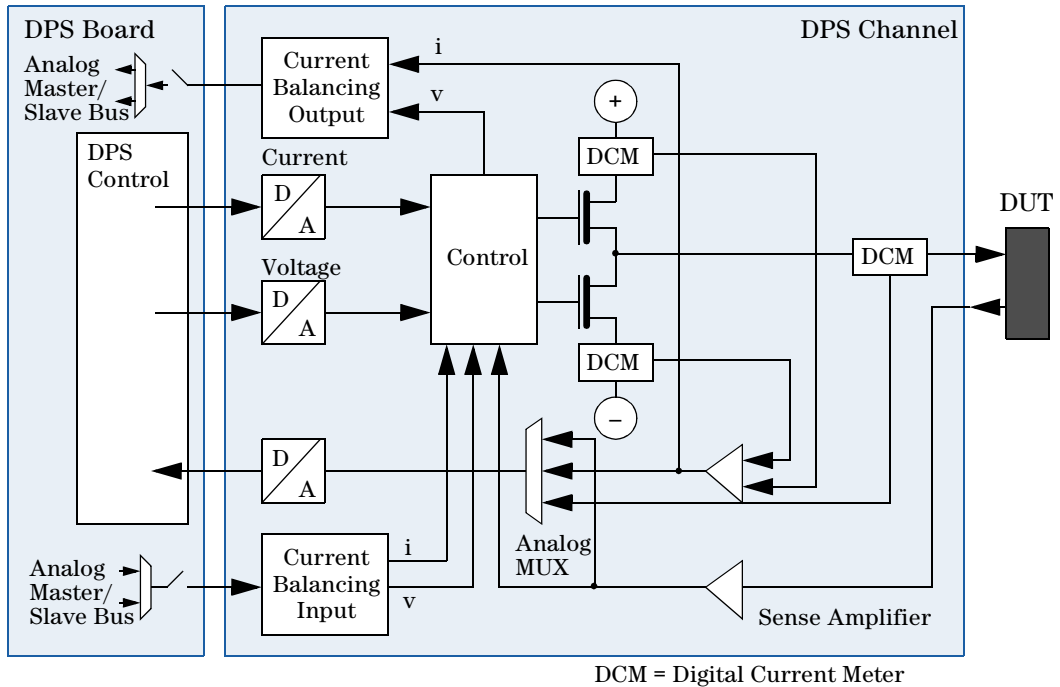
DPS Board

Analog Master/ Slave Bus

DPS Control

Analog Master/ Slave Bus

DPS Channel

Current Balancing Output

i

v

Current

D

A

Voltage

D

A

Control

+

DCM

DCM

DCM

−

DUT

D

A

Analog MUX

Current Balancing Input

i

v

Sense Amplifier

DCM = Digital Current Meter